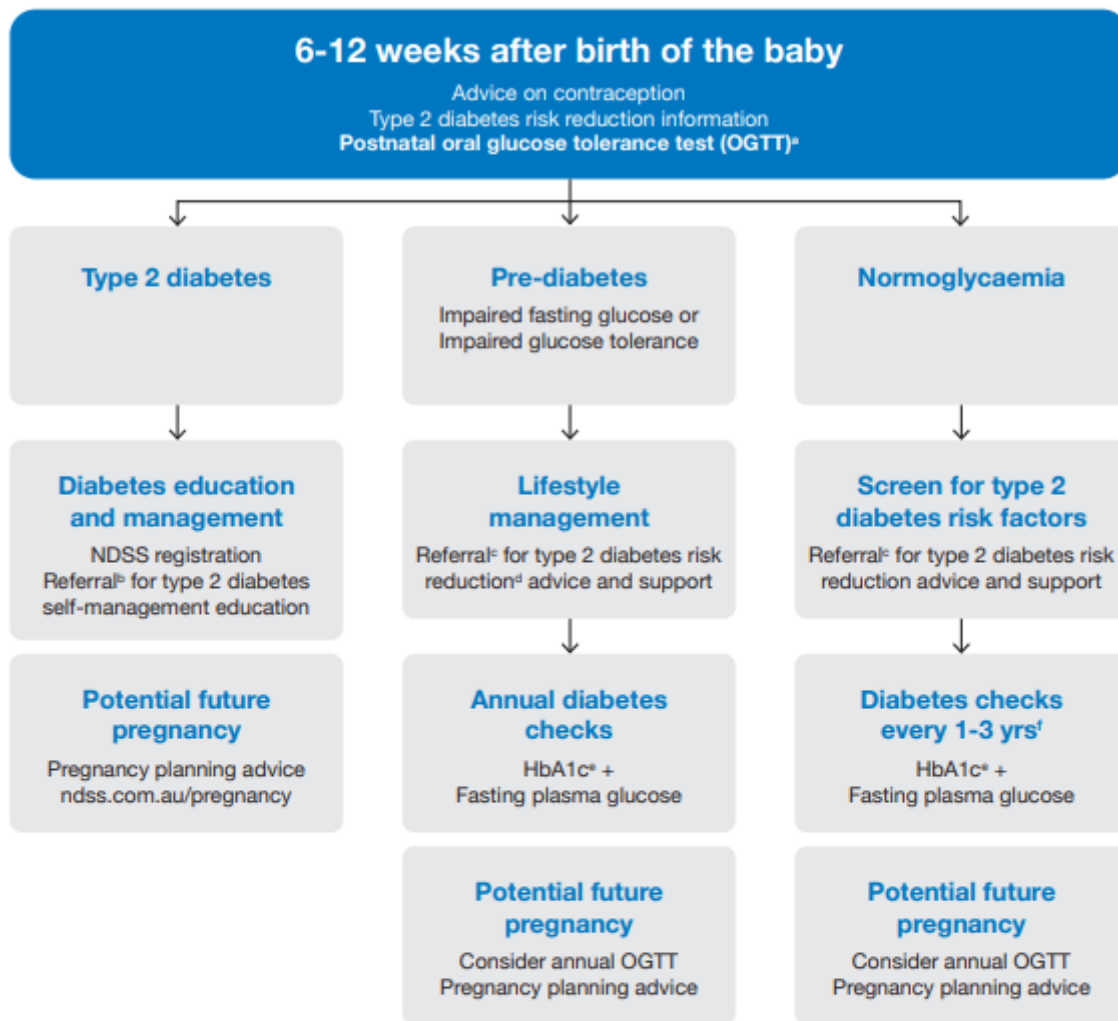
6-12 weeks after birth of the baby

Advice on contraception
Type 2 diabetes risk reduction information
Postnatal oral glucose tolerance test (OGTT)$^{a}$

Type 2 diabetes

Diabetes education and management

NDSS registration
Referral$^{b}$ for type 2 diabetes self-management education

Potential future pregnancy

Pregnancy planning advice
ndss.com.au/pregnancy

Pre-diabetes

Impaired fasting glucose or
Impaired glucose tolerance

Lifestyle management

Referral$^{c}$ for type 2 diabetes risk reduction$^{d}$ advice and support

Annual diabetes checks

HbA1c$^{e}$ +
Fasting plasma glucose

Potential future pregnancy

Consider annual OGTT
Pregnancy planning advice

Normoglycaemia

Screen for type 2 diabetes risk factors

Referral$^{c}$ for type 2 diabetes risk reduction advice and support

Diabetes checks every 1-3 yrs$^{f}$

HbA1c$^{e}$ +
Fasting plasma glucose

Potential future pregnancy

Consider annual OGTT
Pregnancy planning advice